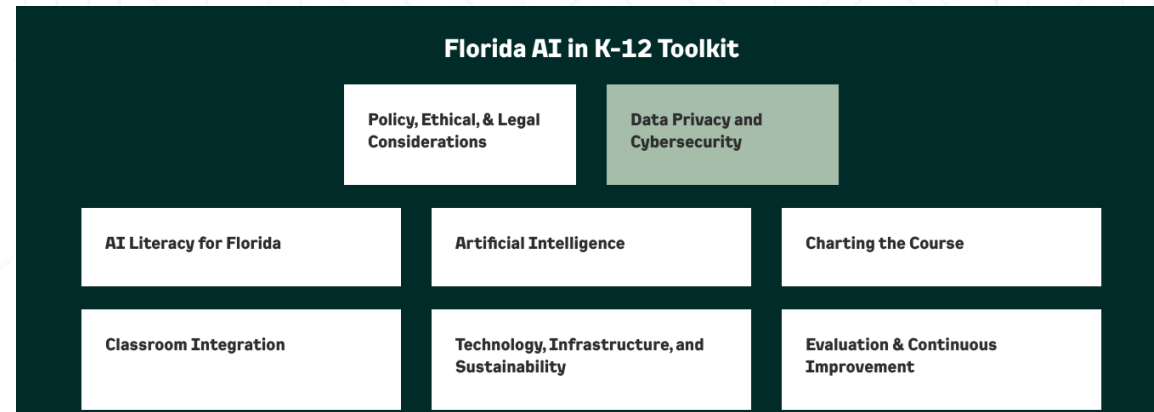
Florida AI in K-12 Toolkit

Policy, Ethical, & Legal Considerations

Data Privacy and Cybersecurity

AI Literacy for Florida

Artificial Intelligence

Charting the Course

Classroom Integration

Technology, Infrastructure, and Sustainability

Evaluation & Continuous Improvement